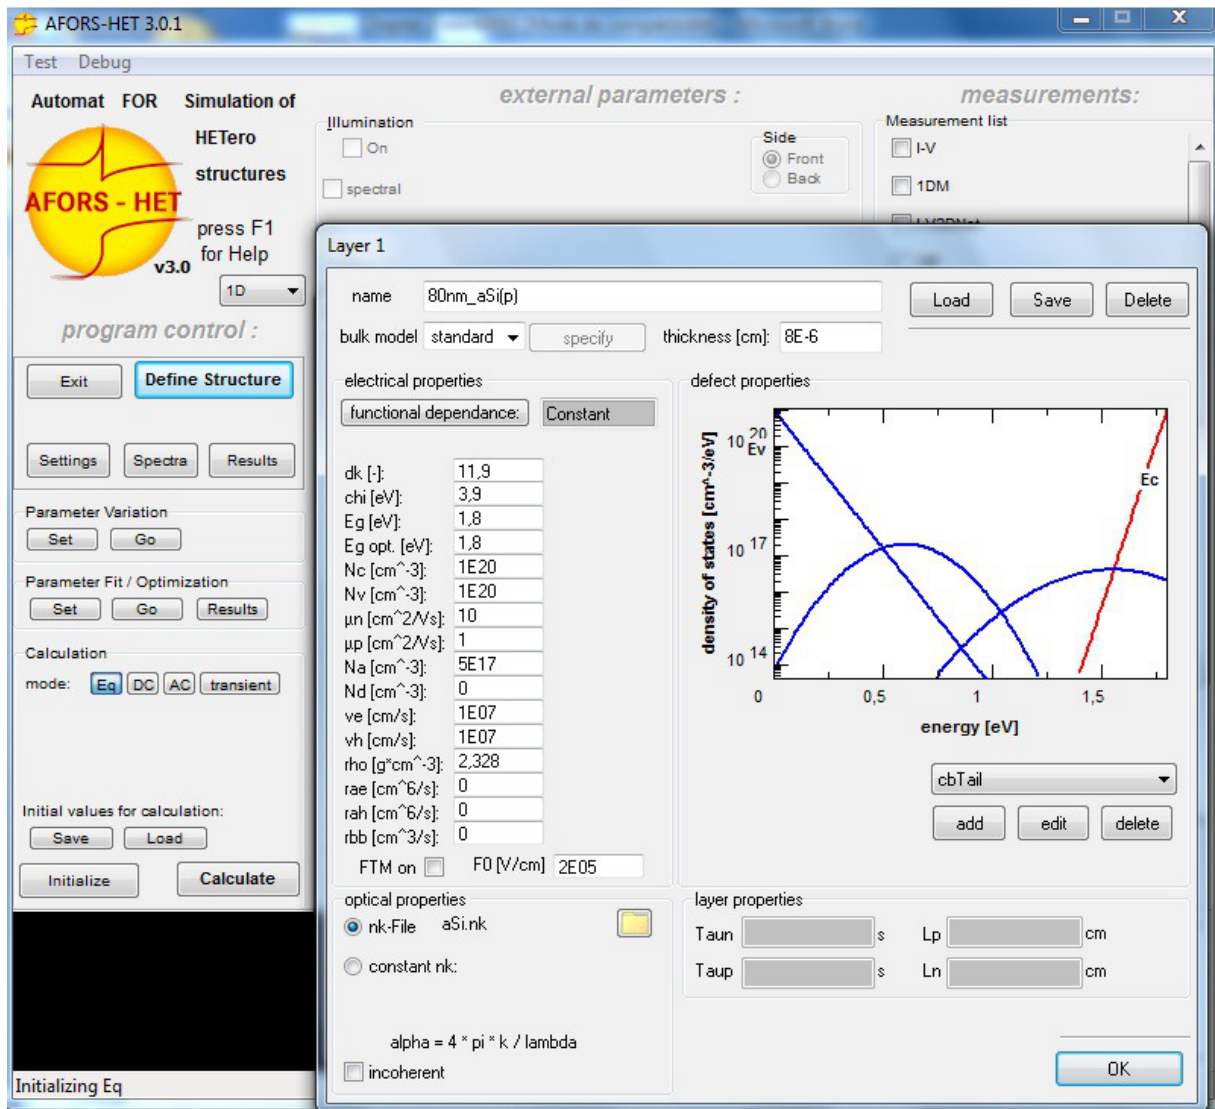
AFORS-HET 3.0.1

Test Debug

Automat FOR Simulation of HETero structures

AFORS - HET v3.0

press F1 for Help

1D

program control :

Exit Define Structure

Settings Spectra Results

Parameter Variation
Set Go

Parameter Fit / Optimization
Set Go Results

Calculation
mode: Eq DC AC transient

Initial values for calculation:
Save Load

Initialize Calculate

Initializing Eq

external parameters :

Illumination
On
spectral

Side
Front
Back

measurements:

Measurement list
I-V
1DM
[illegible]

Layer 1

name 80nm_aSi(p)
Load Save Delete

bulk model standard specify thickness [cm]: 8E-6

electrical properties
functional dependance: Constant

| | |
|---|---|
| dk [-]: | 11,9 |
| chi [eV]: | 3,9 |
| Eg [eV]: | 1,8 |
| Eg opt. [eV]: | 1,8 |
| Nc [cm^-3]: | 1E20 |
| Nv [cm^-3]: | 1E20 |
| µn [cm^2/Vs]: | 10 |
| µp [cm^2/Vs]: | 1 |
| Na [cm^-3]: | 5E17 |
| Nd [cm^-3]: | 0 |
| ve [cm/s]: | 1E07 |
| vh [cm/s]: | 1E07 |
| rho [g*cm^-3]: | 2,328 |
| rae [cm^6/s]: | 0 |
| rah [cm^6/s]: | 0 |
| rbb [cm^3/s]: | 0 |

FTM on F0 [V/cm] 2E05

defect properties
$10^{20}$ Ev
$10^{17}$
$10^{14}$
Ec
0 0,5 1 1,5
density of states [cm^-3/eV]
energy [eV]

cbTail
add edit delete

optical properties
nk-File aSi.nk
constant nk:
alpha = 4 * pi * k / lambda
incoherent

layer properties
Taun s Lp cm
Taup s Ln cm

OK